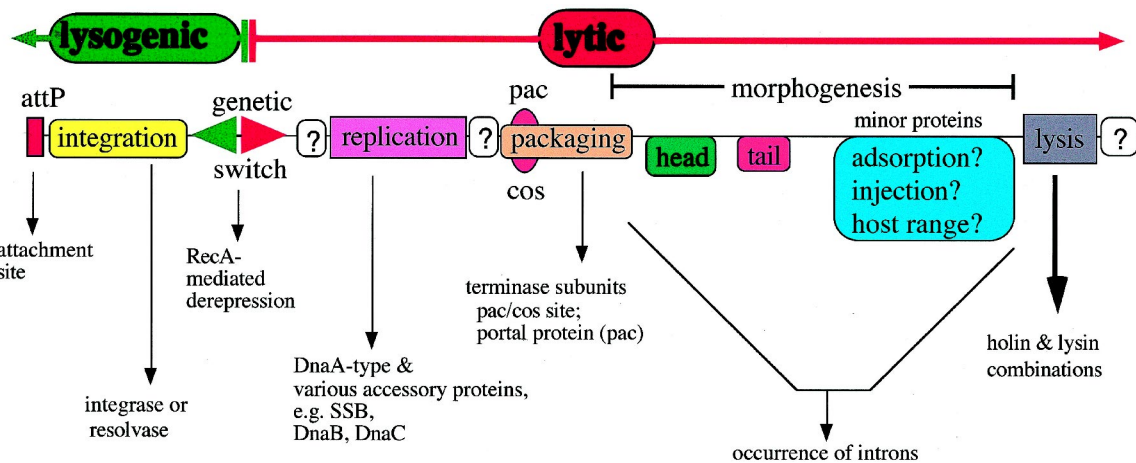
lysogenic

lytic

morphogenesis

attP

integration

genetic

switch

?

replication

?

pac

packaging

cos

head

tail

minor proteins

adsorption?
injection?
host range?

lysis

?

attachment site

RecA-mediated derepression

integrase or resolvase

DnaA-type & various accessory proteins, e.g. SSB, DnaB, DnaC

terminase subunits
pac/cos site;
portal protein (pac)

occurrence of introns

holin & lysin combinations